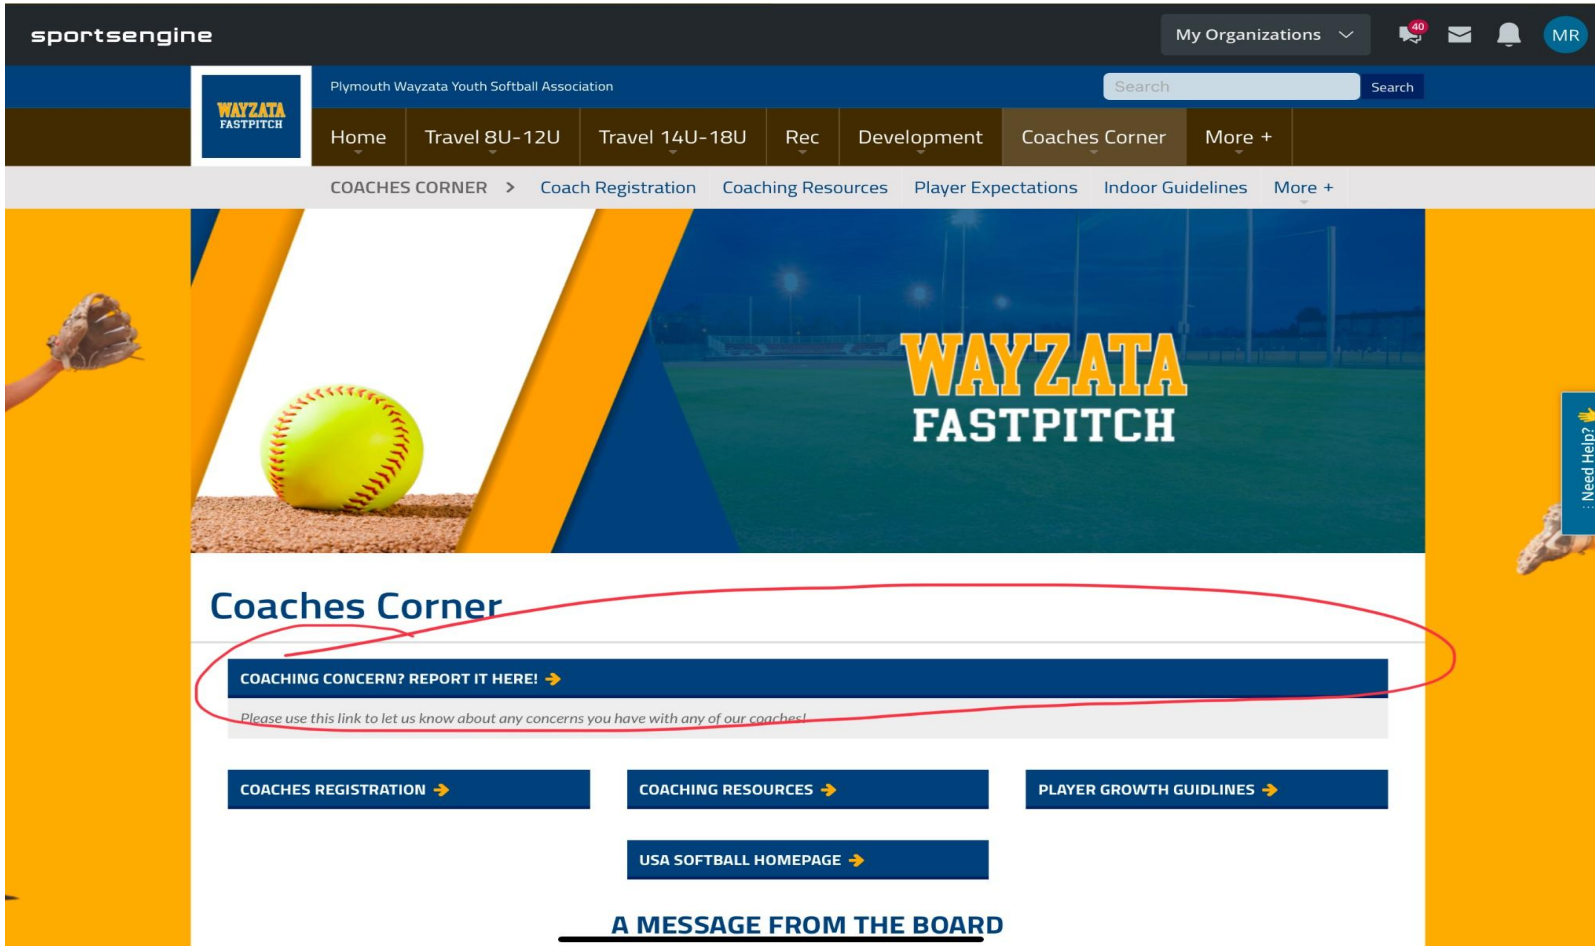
sportsengine

My Organizations

40

MR

WAYZATA FASTPITCH

Plymouth Wayzata Youth Softball Association

Search

Search

Home | Travel 8U-12U | Travel 14U-18U | Rec | Development | Coaches Corner | More +

COACHES CORNER > Coach Registration | Coaching Resources | Player Expectations | Indoor Guidelines | More +

WAYZATA FASTPITCH

Need Help?

Coaches Corner

COACHING CONCERN? REPORT IT HERE!

Please use this link to let us know about any concerns you have with any of our coaches!

COACHES REGISTRATION

COACHING RESOURCES

PLAYER GROWTH GUIDLINES

USA SOFTBALL HOMEPAGE

A MESSAGE FROM THE BOARD